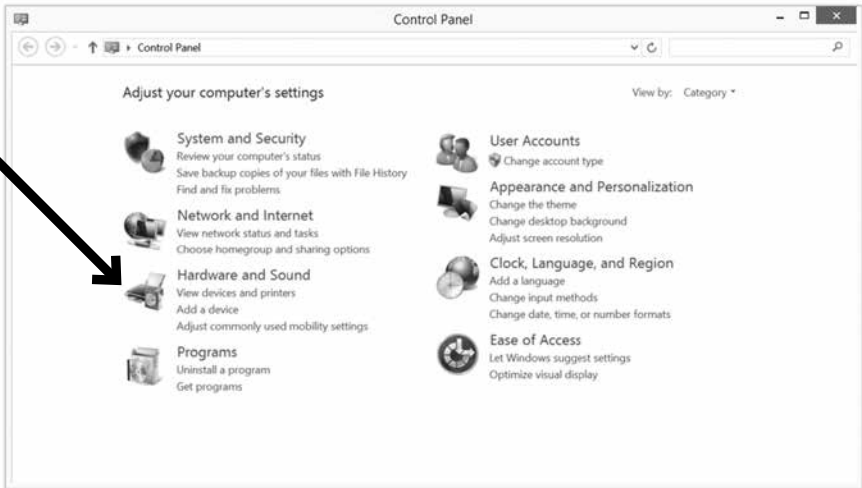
Control Panel

Control Panel

Adjust your computer's settings

View by: Category

System and Security
Review your computer's status
Save backup copies of your files with File History
Find and fix problems

Network and Internet
View network status and tasks
Choose homegroup and sharing options

Hardware and Sound
View devices and printers
Add a device
Adjust commonly used mobility settings

Programs
Uninstall a program
Get programs

User Accounts
Change account type

Appearance and Personalization
Change the theme
Change desktop background
Adjust screen resolution

Clock, Language, and Region
Add a language
Change input methods
Change date, time, or number formats

Ease of Access
Let Windows suggest settings
Optimize visual display